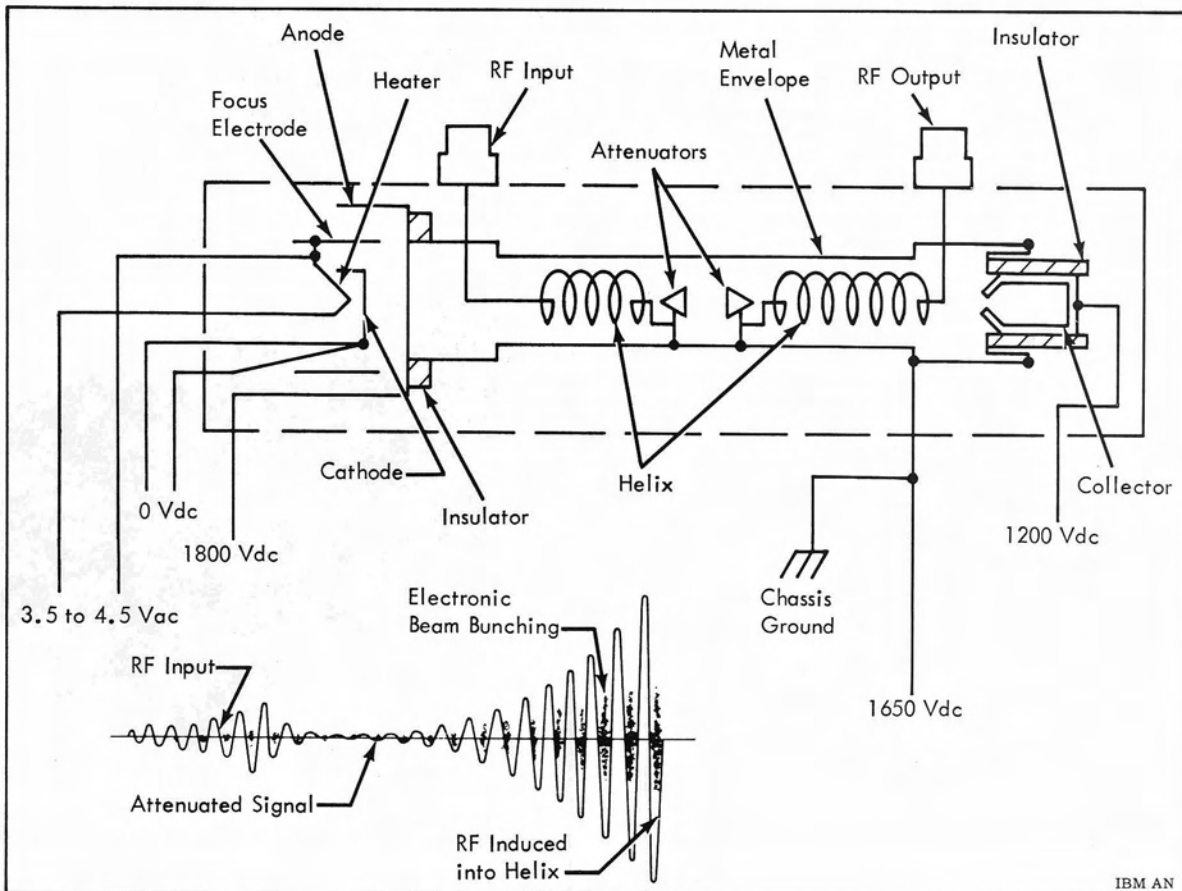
Anode
Heater
RF Input
Metal Envelope
RF Output
Insulator
Focus Electrode
Attenuators
Cathode
Insulator
Helix
Collector
0 Vdc
1800 Vdc
1200 Vdc
3.5 to 4.5 Vac
Chassis Ground
Electronic Beam Bunching
RF Input
1650 Vdc
Attenuated Signal
RF Induced into Helix
IBM AN